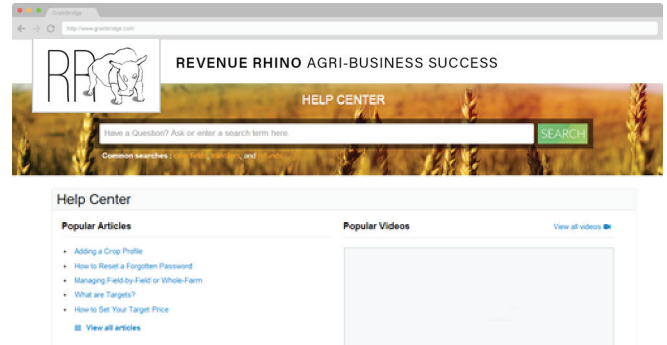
Grainbridge

http://www.grainbridge.com

RR

REVENUE RHINO AGRI-BUSINESS SUCCESS

HELP CENTER

Have a Question? Ask or enter a search term here.

SEARCH

Common searches: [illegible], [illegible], and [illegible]

Help Center

Popular Articles

- Adding a Crop Profile
- How to Reset a Forgotten Password
- Managing Field-by-Field or Whole-Farm
- What are Targets?
- How to Set Your Target Price

View all articles

Popular Videos

View all videos